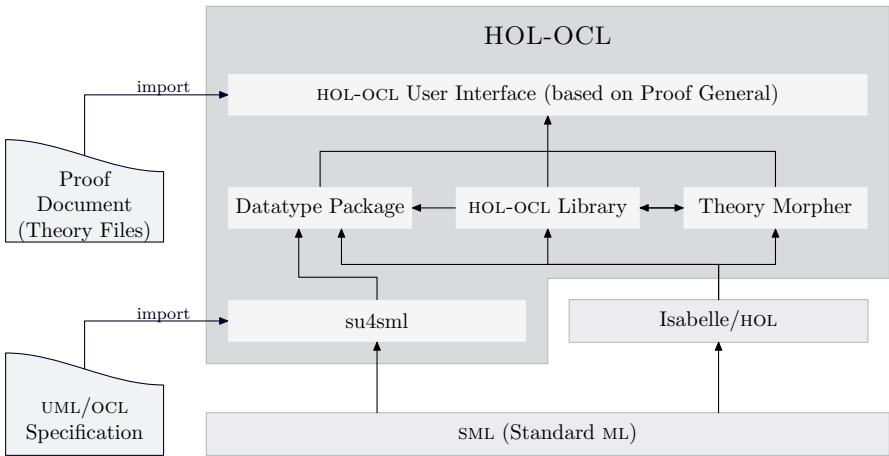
HOL-OCL

import

HOL-OCL User Interface (based on Proof General)

Proof Document (Theory Files)

Datatype Package

HOL-OCL Library

Theory Morpher

import

su4sml

Isabelle/HOL

UML/OCL Specification

SML (Standard ML)